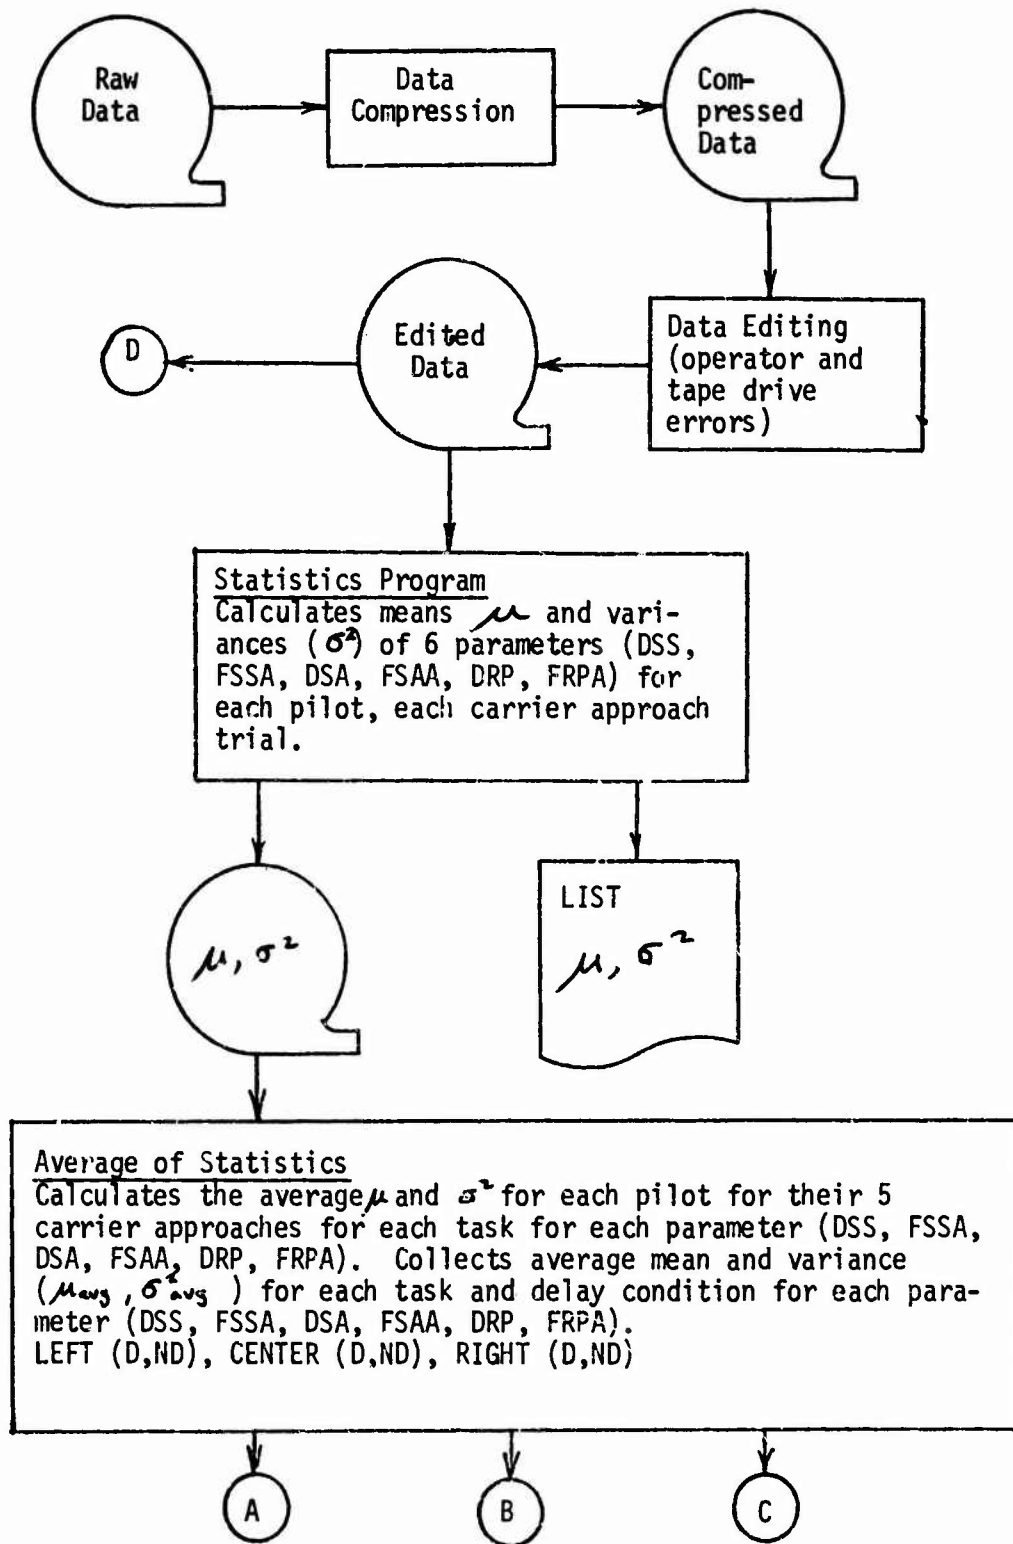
Raw Data

Data Compression

Compressed Data

D

Edited Data

Data Editing (operator and tape drive errors)

Statistics Program
Calculates means $\mu$ and variances ($\sigma^2$) of 6 parameters (DSS, FSSA, DSA, FSAA, DRP, FRPA) for each pilot, each carrier approach trial.

$\mu, \sigma^2$

LIST
$\mu, \sigma^2$

Average of Statistics
Calculates the average $\mu$ and $\sigma^2$ for each pilot for their 5 carrier approaches for each task for each parameter (DSS, FSSA, DSA, FSAA, DRP, FRPA). Collects average mean and variance ($\mu_{avg}$, $\sigma^2_{avg}$) for each task and delay condition for each parameter (DSS, FSSA, DSA, FSAA, DRP, FRPA).
LEFT (D,ND), CENTER (D,ND), RIGHT (D,ND)

A

B

C